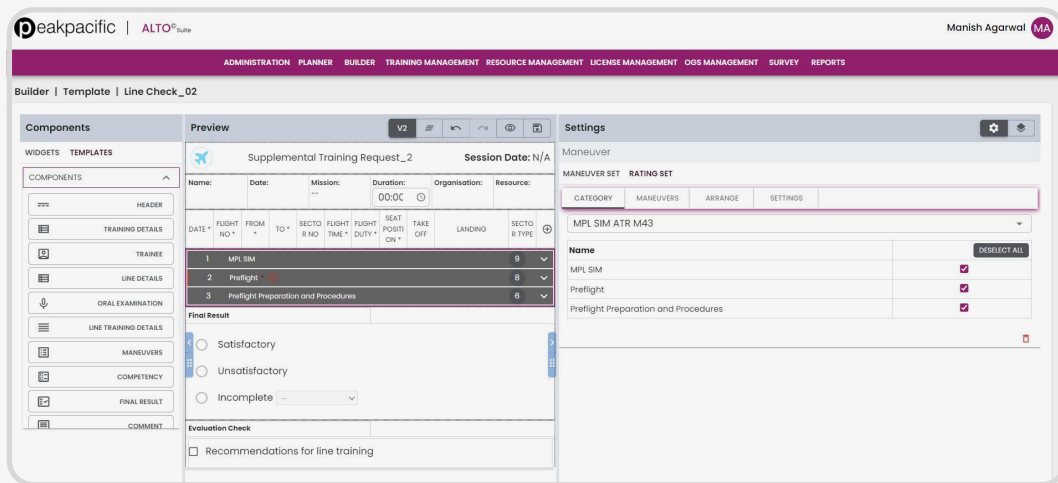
peakpacific | ALTO© Suite

Manish Agarwal MA

ADMINISTRATION PLANNER BUILDER TRAINING MANAGEMENT RESOURCE MANAGEMENT LICENSE MANAGEMENT OGS MANAGEMENT SURVEY REPORTS

Builder | Template | Line Check_02

Components

WIDGETS TEMPLATES

COMPONENTS

HEADER

TRAINING DETAILS

TRAINEE

LINE DETAILS

ORAL EXAMINATION

LINE TRAINING DETAILS

MANEUVERS

COMPETENCY

FINAL RESULT

COMMENT

Preview

V2

Supplemental Training Request_2

Session Date: N/A

Name: Date: Mission: -- Duration: 00:00 Organisation: Resource:

| DATE * | FLIGHT NO * | FROM * | TO * | SECTOR NO | FLIGHT TIME * | FLIGHT DUTY * | SEAT POSITION * | TAKE OFF | LANDING | SECTOR TYPE |
|---|---|---|---|---|---|---|---|---|---|---|

1 MPL SIM 9
2 Preflight 8
3 Preflight Preparation and Procedures 6

Final Result

Satisfactory

Unsatisfactory

Incomplete --

Evaluation Check

Recommendations for line training

Settings

Maneuver

MANEUVER SET RATING SET

CATEGORY MANEUVERS ARRANGE SETTINGS

MPL SIM ATR M43

DESELECT ALL

| Name | |
|---|---|
| MPL SIM | ☑ |
| Preflight | ☑ |
| Preflight Preparation and Procedures | ☑ |